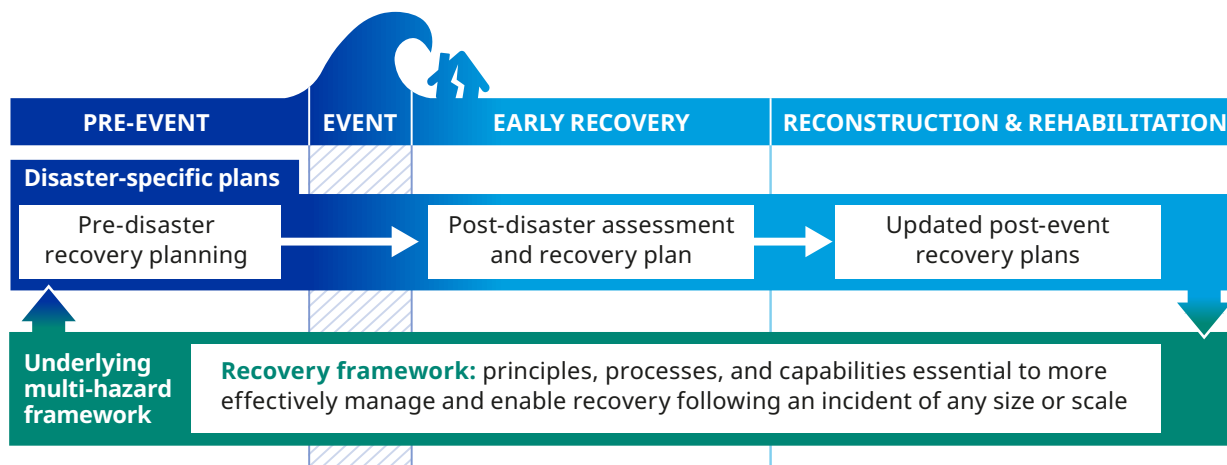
PRE-EVENT | EVENT | EARLY RECOVERY | RECONSTRUCTION & REHABILITATION

Disaster-specific plans

Pre-disaster recovery planning

Post-disaster assessment and recovery plan

Updated post-event recovery plans

Underlying multi-hazard framework

Recovery framework: principles, processes, and capabilities essential to more effectively manage and enable recovery following an incident of any size or scale